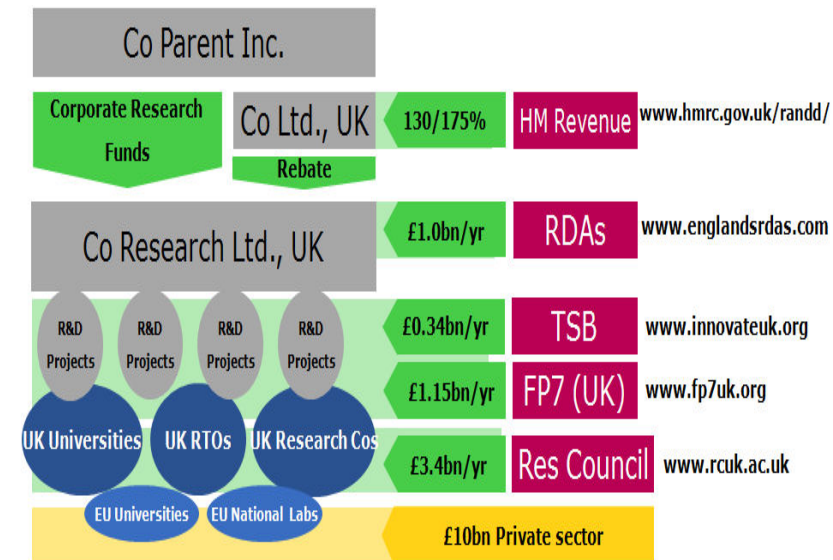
Co Parent Inc.

Corporate Research Funds

Co Ltd., UK

Rebate

130/175%

HM Revenue

www.hmrc.gov.uk/randd/

Co Research Ltd., UK

£1.0bn/yr

RDAs

www.englandsrdas.com

R&D Projects

R&D Projects

R&D Projects

R&D Projects

£0.34bn/yr

TSB

www.innovateuk.org

£1.15bn/yr

FP7 (UK)

www.fp7uk.org

UK Universities

UK RTOs

UK Research Cos

£3.4bn/yr

Res Council

www.rcuk.ac.uk

EU Universities

EU National Labs

£10bn Private sector